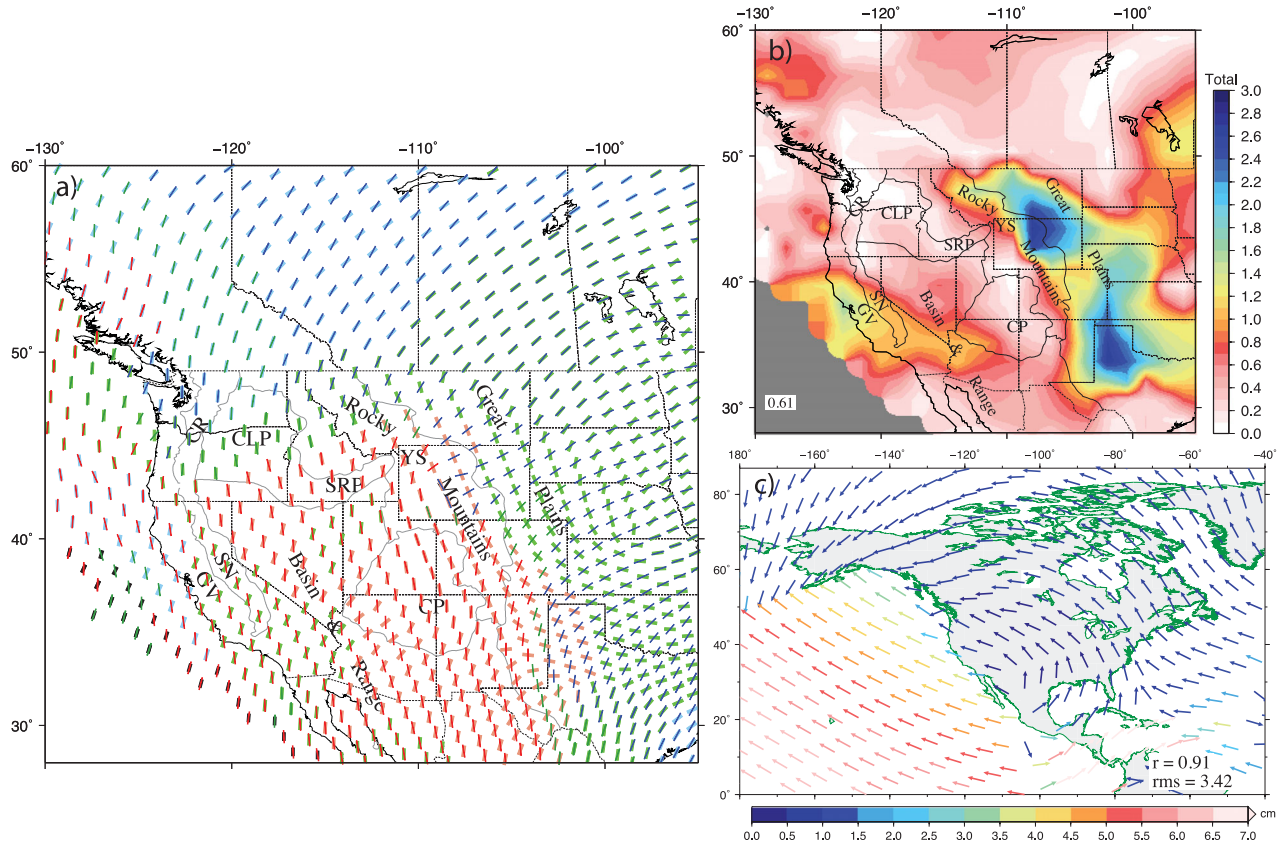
−130° −120° −110° −100°

60°
a)

50°

40°

30°

CR
CLP
SRP
Rocky
YS
Great
Mountains
Plains
SN
GV
Basin
&
Range
CP

−130° −120° −110° −100°

60°
b)

50°

40°

30°

0.61

CR
CLP
SRP
Rocky
YS
Great
Mountains
Plains
SN
GV
Basin
&
Range
CP

Total
3.0
2.8
2.6
2.4
2.2
2.0
1.8
1.6
1.4
1.2
1.0
0.8
0.6
0.4
0.2
0.0

180° −160° −140° −120° −100° −80° −60° −40°

80°
c)

60°

40°

20°

0°

r = 0.91
rms = 3.42

0.0 0.5 1.0 1.5 2.0 2.5 3.0 3.5 4.0 4.5 5.0 5.5 6.0 6.5 7.0 cm